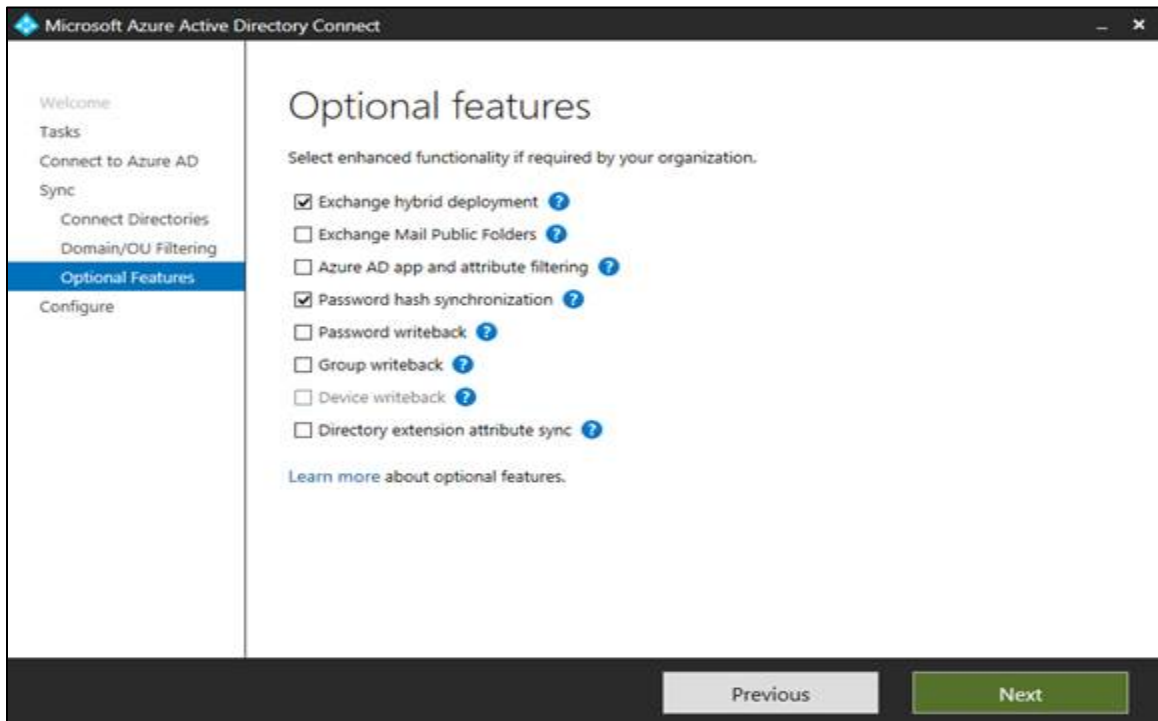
Microsoft Azure Active Directory Connect

Welcome
Tasks
Connect to Azure AD
Sync
Connect Directories
Domain/OU Filtering
Optional Features
Configure

Optional features

Select enhanced functionality if required by your organization.

☑ Exchange hybrid deployment
☐ Exchange Mail Public Folders
☐ Azure AD app and attribute filtering
☑ Password hash synchronization
☐ Password writeback
☐ Group writeback
☐ Device writeback
☐ Directory extension attribute sync

Learn more about optional features.

Previous
Next